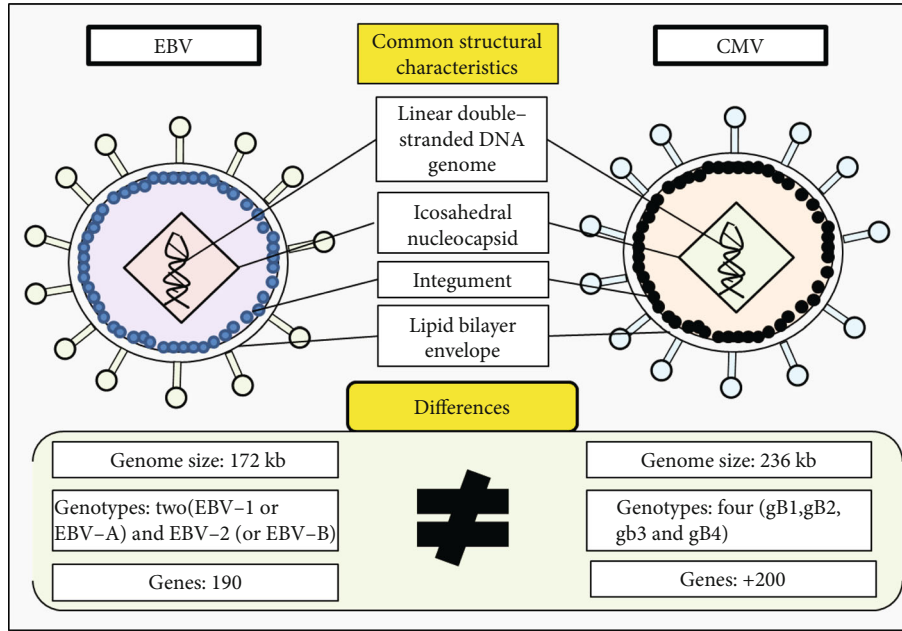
EBV

Common structural characteristics

CMV

Linear double-stranded DNA genome

Icosahedral nucleocapsid

Integument

Lipid bilayer envelope

Differences

Genome size: 172 kb

Genotypes: two(EBV–1 or EBV–A) and EBV–2 (or EBV–B)

Genes: 190

$\neq$

Genome size: 236 kb

Genotypes: four (gB1,gB2, gb3 and gB4)

Genes: +200